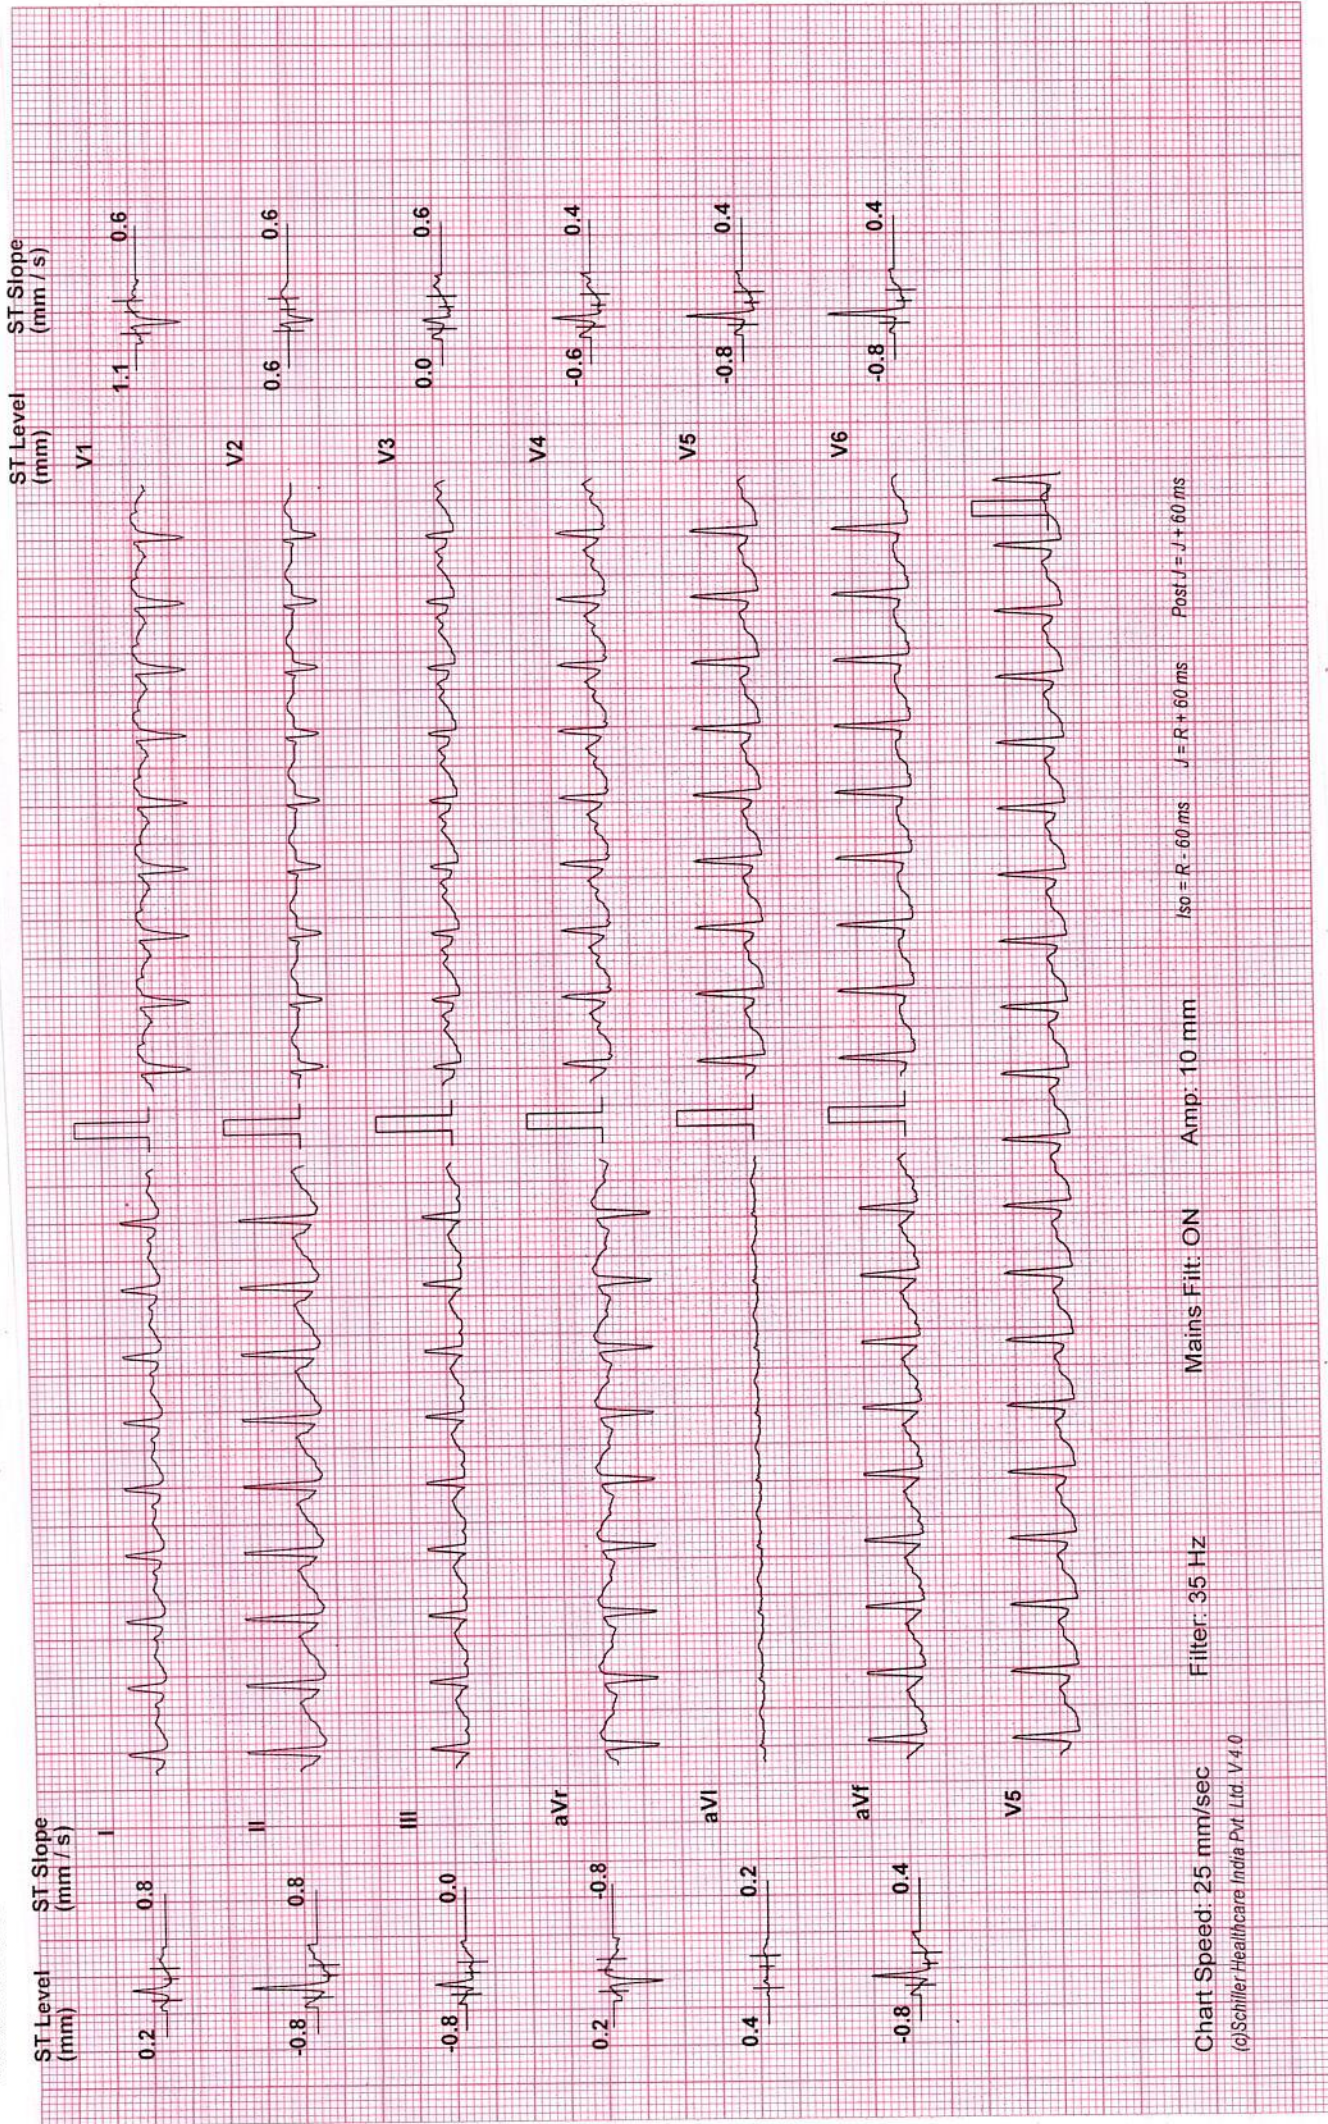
ST Level (mm)
ST Slope (mm / s)
0.2 0.8 I
-0.8 0.8 II
-0.8 0.0 III
0.2 -0.8 aVr
0.4 0.2 aVl
-0.8 0.4 aVf
V5

ST Level (mm)
ST Slope (mm / s)
V1 1.1 0.6
V2 0.6 0.6
V3 0.0 0.6
V4 -0.6 0.4
V5 -0.8 0.4
V6 -0.8 0.4

Chart Speed: 25 mm/sec Filter: 35 Hz Mains Filt: ON Amp: 10 mm Iso = R - 60 ms J = R + 60 ms Post J = J + 60 ms
(c)Schiller Healthcare India Pvt. Ltd. V.4.0